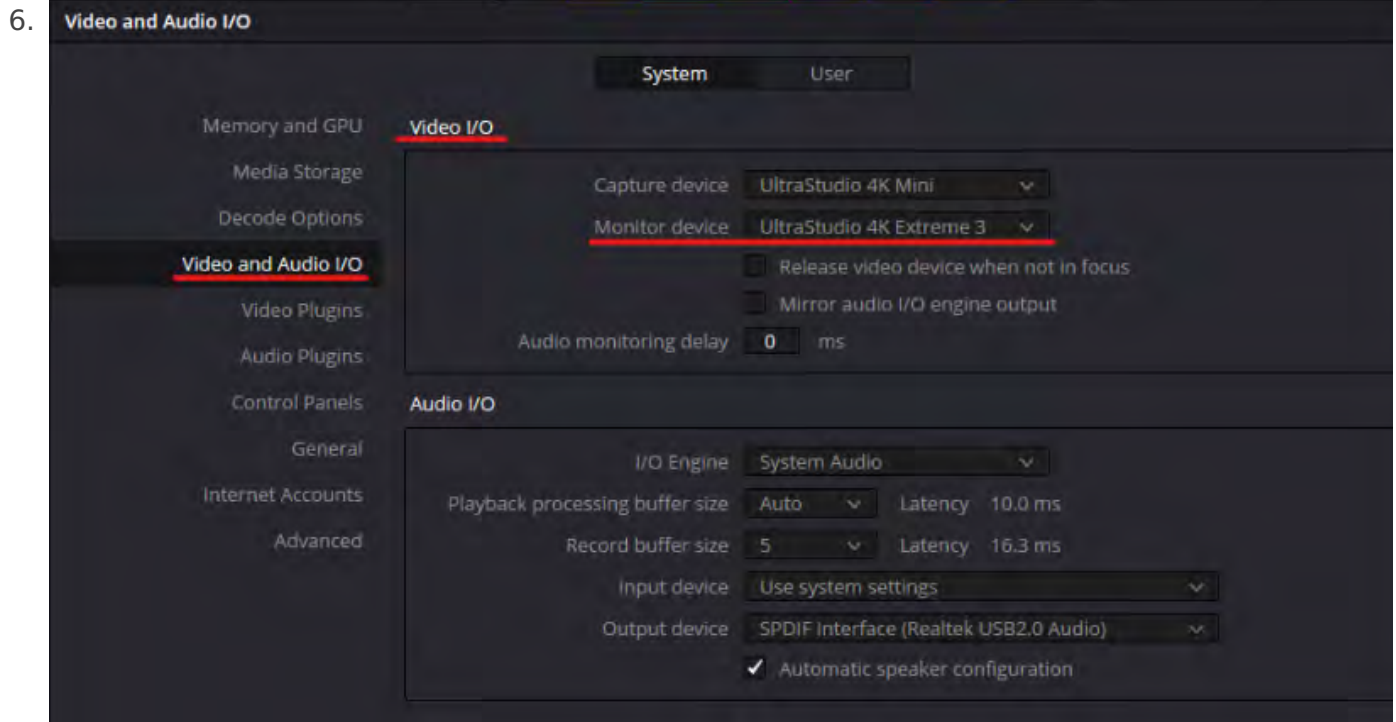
6.

Video and Audio I/O

System User

Memory and GPU
Media Storage
Decode Options
Video and Audio I/O
Video Plugins
Audio Plugins
Control Panels
General
Internet Accounts
Advanced

Video I/O

Capture device UltraStudio 4K Mini
Monitor device UltraStudio 4K Extreme 3
Release video device when not in focus
Mirror audio I/O engine output
Audio monitoring delay 0 ms

Audio I/O

I/O Engine System Audio
Playback processing buffer size Auto Latency 10.0 ms
Record buffer size 5 Latency 16.3 ms
Input device Use system settings
Output device SPDIF Interface (Realtek USB2.0 Audio)
✓ Automatic speaker configuration